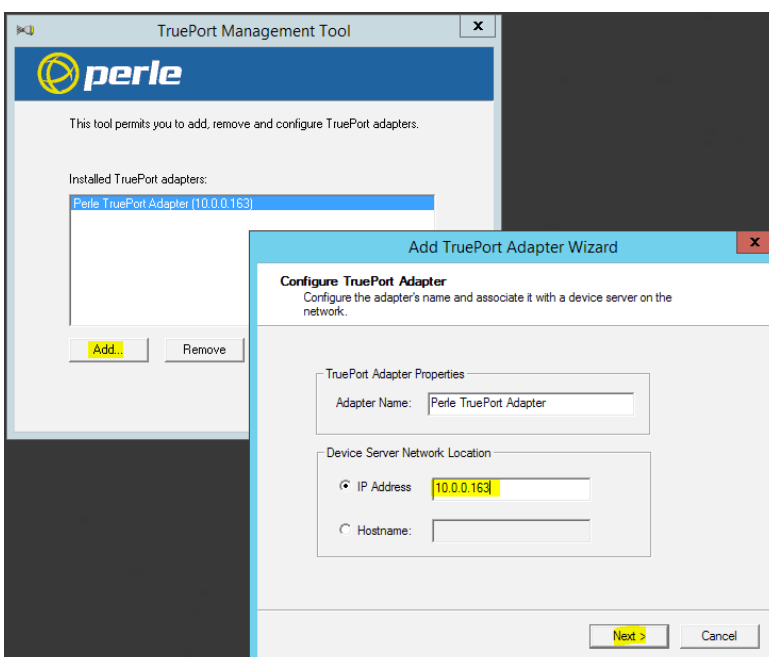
TruePort Management Tool

x

perle

This tool permits you to add, remove and configure TruePort adapters.

Installed TruePort adapters:

Perle TruePort Adapter (10.0.0.163)

Add...

Remove

Add TruePort Adapter Wizard

x

Configure TruePort Adapter

Configure the adapter's name and associate it with a device server on the network.

TruePort Adapter Properties

Adapter Name: Perle TruePort Adapter

Device Server Network Location

IP Address 10.0.0.163

Hostname:

Next >

Cancel